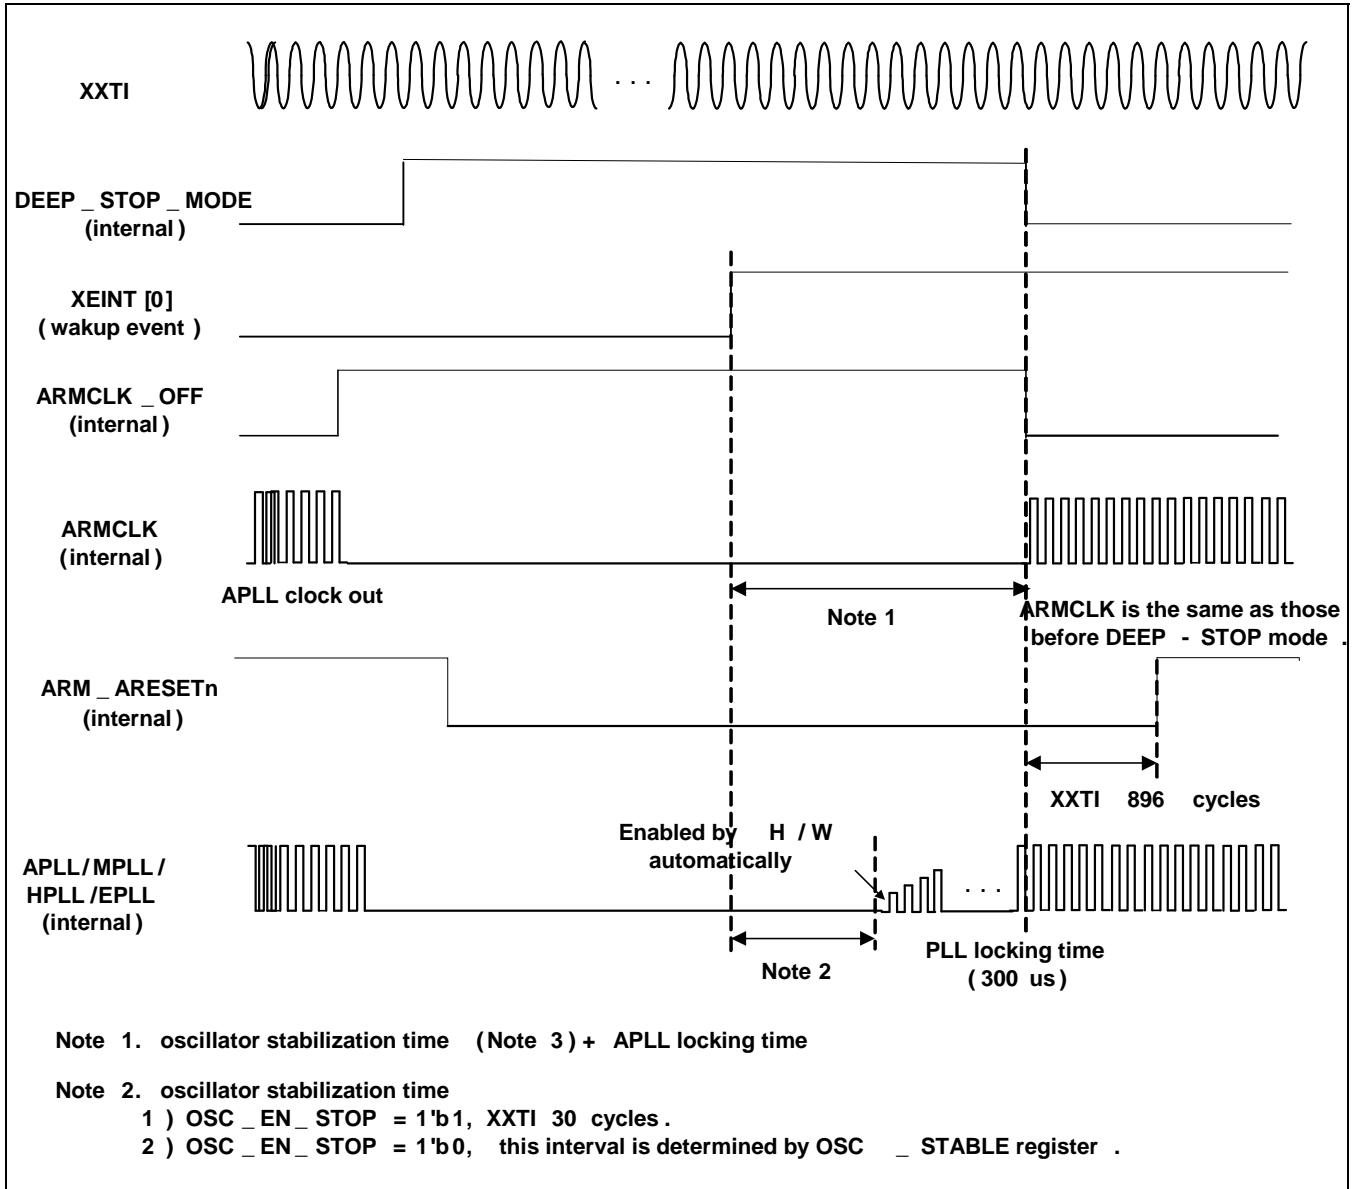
XXTI

. . .

DEEP _ STOP _ MODE (internal )

XEINT [0] ( wakup event )

ARMCLK _ OFF (internal )

ARMCLK (internal )

APLL clock out

Note 1

ARMCLK is the same as those before DEEP - STOP mode .

ARM _ ARESETn (internal )

XXTI 896 cycles

Enabled by H / W automatically

APLL/ MPLL / HPLL /EPLL (internal )

. . .

Note 2

PLL locking time ( 300 us )

Note 1. oscillator stabilization time ( Note 3 ) + APLL locking time

Note 2. oscillator stabilization time
1 ) OSC _ EN _ STOP = 1'b 1, XXTI 30 cycles .
2 ) OSC _ EN _ STOP = 1'b 0, this interval is determined by OSC _ STABLE register .